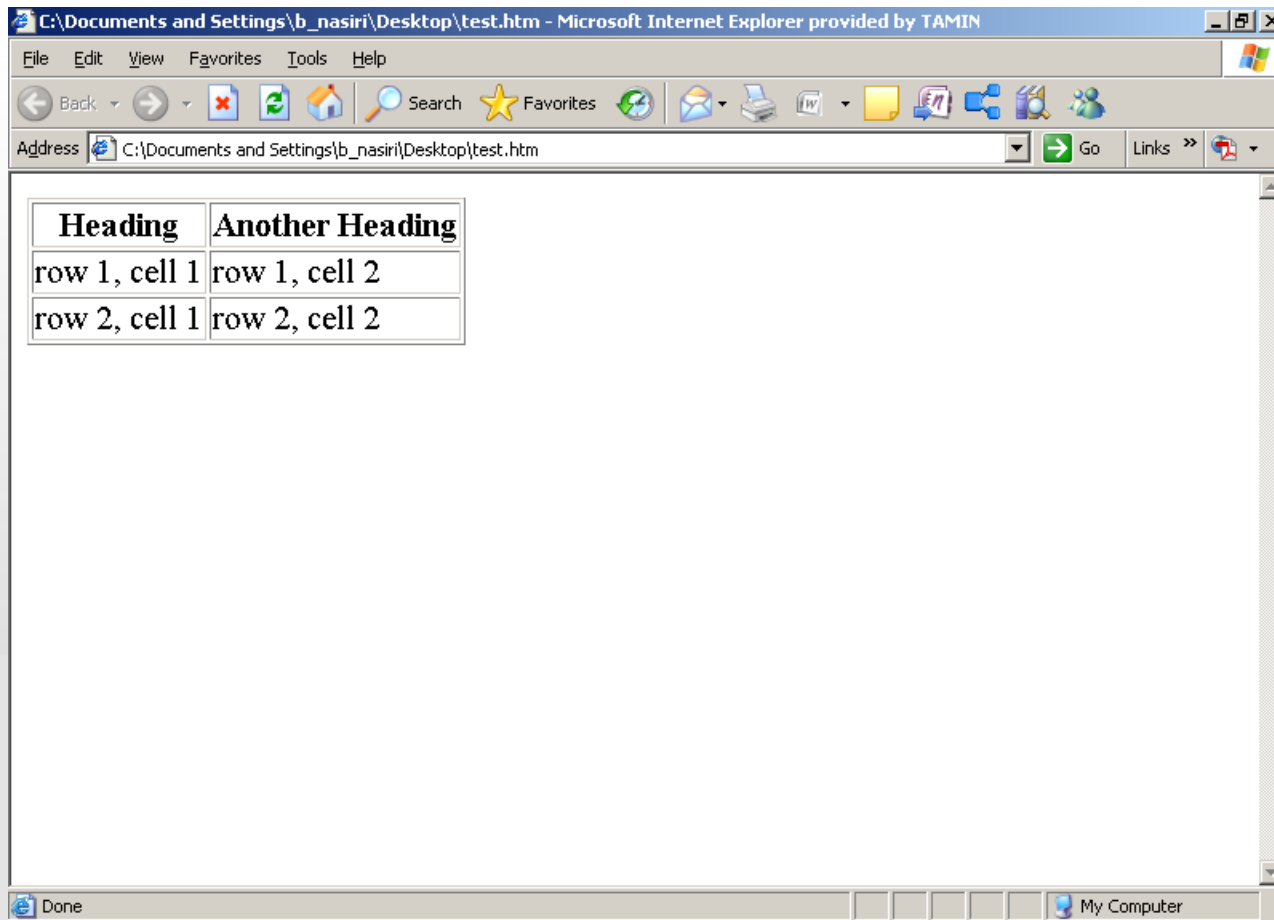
C:\Documents and Settings\b_nasiri\Desktop\test.htm - Microsoft Internet Explorer provided by TAMIN

File Edit View Favorites Tools Help

Back Search Favorites

Address C:\Documents and Settings\b_nasiri\Desktop\test.htm Go Links »

| Heading | Another Heading |
|---|---|
| row 1, cell 1 | row 1, cell 2 |
| row 2, cell 1 | row 2, cell 2 |

Done My Computer